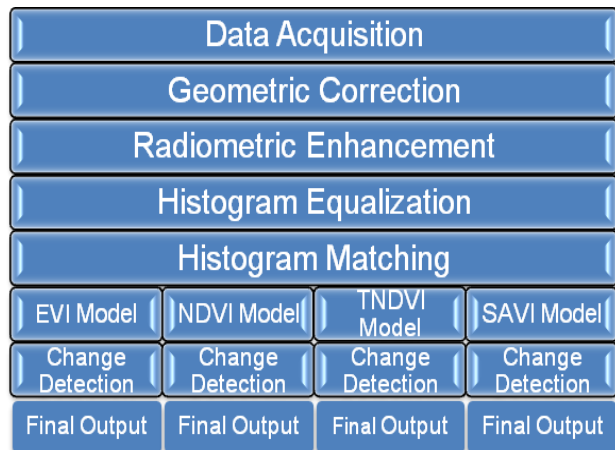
Data Acquisition

Geometric Correction

Radiometric Enhancement

Histogram Equalization

Histogram Matching

| EVI Model | NDVI Model | TNDVI Model | SAVI Model |
|---|---|---|---|
| Change Detection | Change Detection | Change Detection | Change Detection |
| Final Output | Final Output | Final Output | Final Output |